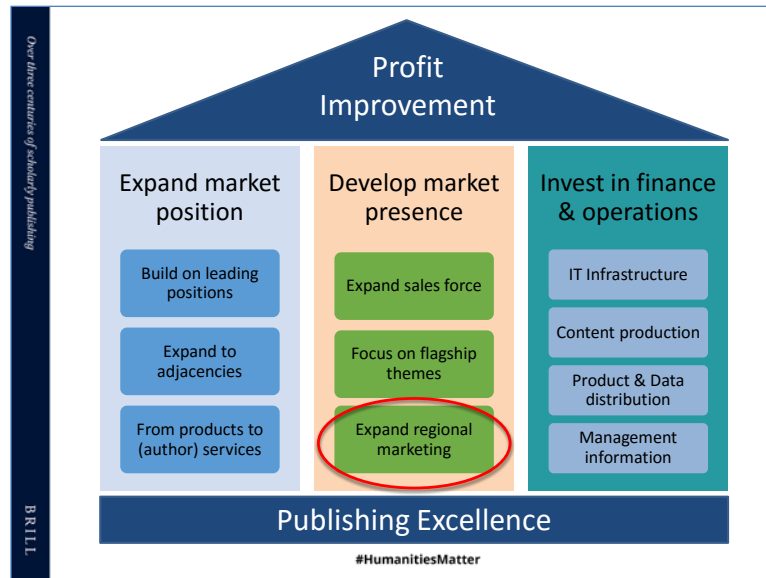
Over three centuries of scholarly publishing

Profit Improvement

Expand market position

Build on leading positions

Expand to adjacencies

From products to (author) services

Develop market presence

Expand sales force

Focus on flagship themes

Expand regional marketing

Invest in finance & operations

IT Infrastructure

Content production

Product & Data distribution

Management information

Publishing Excellence

BRILL

#HumanitiesMatter